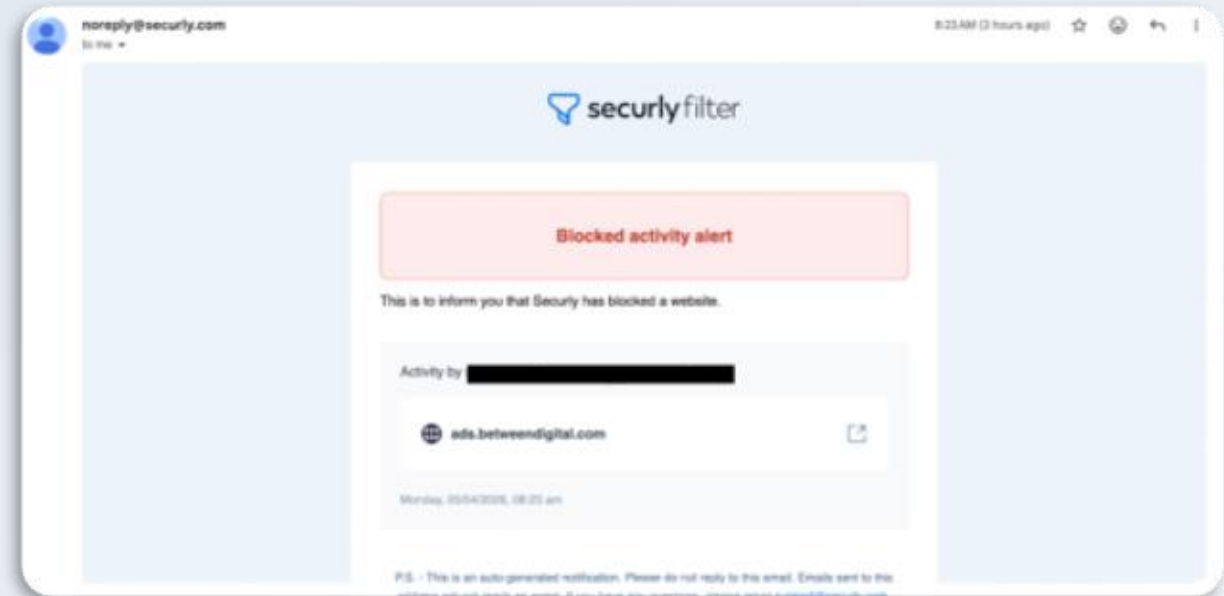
noreply@securly.com
to me

8:23 AM (3 hours ago)

securly filter

Blocked activity alert

This is to inform you that Securly has blocked a website.

Activity by

ads.betweendigital.com

Monday, 05/04/2026, 08:23 am

P.S. - This is an auto-generated notification. Please do not reply to this email. Emails sent to this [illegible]